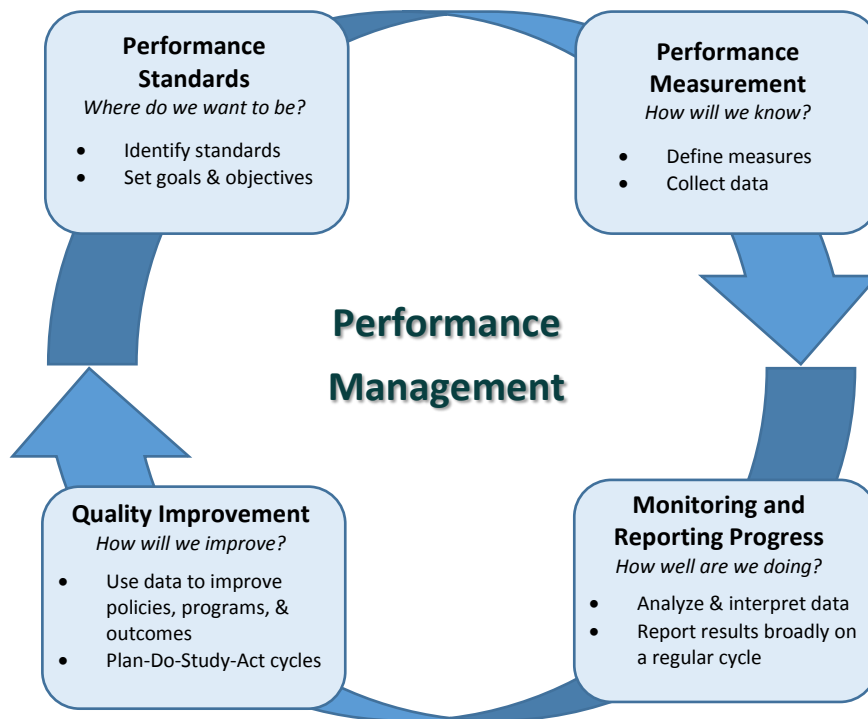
Performance Standards
*Where do we want to be?*

- Identify standards
- Set goals & objectives

Performance Measurement
*How will we know?*

- Define measures
- Collect data

Performance Management

Quality Improvement
*How will we improve?*

- Use data to improve policies, programs, & outcomes
- Plan-Do-Study-Act cycles

Monitoring and Reporting Progress
*How well are we doing?*

- Analyze & interpret data
- Report results broadly on a regular cycle